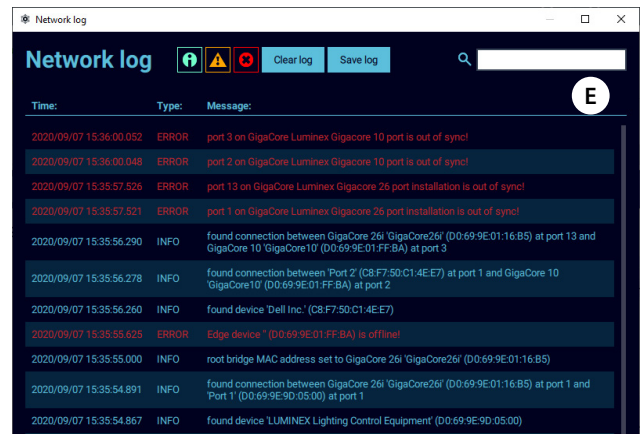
Network log

Network log

Clear log Save log

E

| Time: | Type: | Message: |
|---|---|---|
| 2020/09/07 15:36:00.052 | ERROR | port 3 on GigaCore Luminex Gigacore 10 port is out of sync! |
| 2020/09/07 15:36:00.048 | ERROR | port 2 on GigaCore Luminex Gigacore 10 port is out of sync! |
| 2020/09/07 15:35:57.526 | ERROR | port 13 on GigaCore Luminex Gigacore 26 port installation is out of sync! |
| 2020/09/07 15:35:57.521 | ERROR | port 1 on GigaCore Luminex Gigacore 26 port installation is out of sync! |
| 2020/09/07 15:35:56.290 | INFO | found connection between GigaCore 26i 'GigaCore26i' (D0:69:9E:01:16:B5) at port 13 and GigaCore 10 'GigaCore10' (D0:69:9E:01:FF:BA) at port 3 |
| 2020/09/07 15:35:56.278 | INFO | found connection between 'Port 2' (C8:F7:50:C1:4E:E7) at port 1 and GigaCore 10 'GigaCore10' (D0:69:9E:01:FF:BA) at port 2 |
| 2020/09/07 15:35:56.260 | INFO | found device 'Dell Inc.' (C8:F7:50:C1:4E:E7) |
| 2020/09/07 15:35:55.625 | ERROR | Edge device '' (D0:69:9E:01:FF:BA) is offline! |
| 2020/09/07 15:35:55.000 | INFO | root bridge MAC address set to GigaCore 26i 'GigaCore26i' (D0:69:9E:01:16:B5) |
| 2020/09/07 15:35:54.891 | INFO | found connection between GigaCore 26i 'GigaCore26i' (D0:69:9E:01:16:B5) at port 1 and 'Port 1' (D0:69:9E:9D:05:00) at port 1 |
| 2020/09/07 15:35:54.867 | INFO | found device 'LUMINEX Lighting Control Equipment' (D0:69:9E:9D:05:00) |